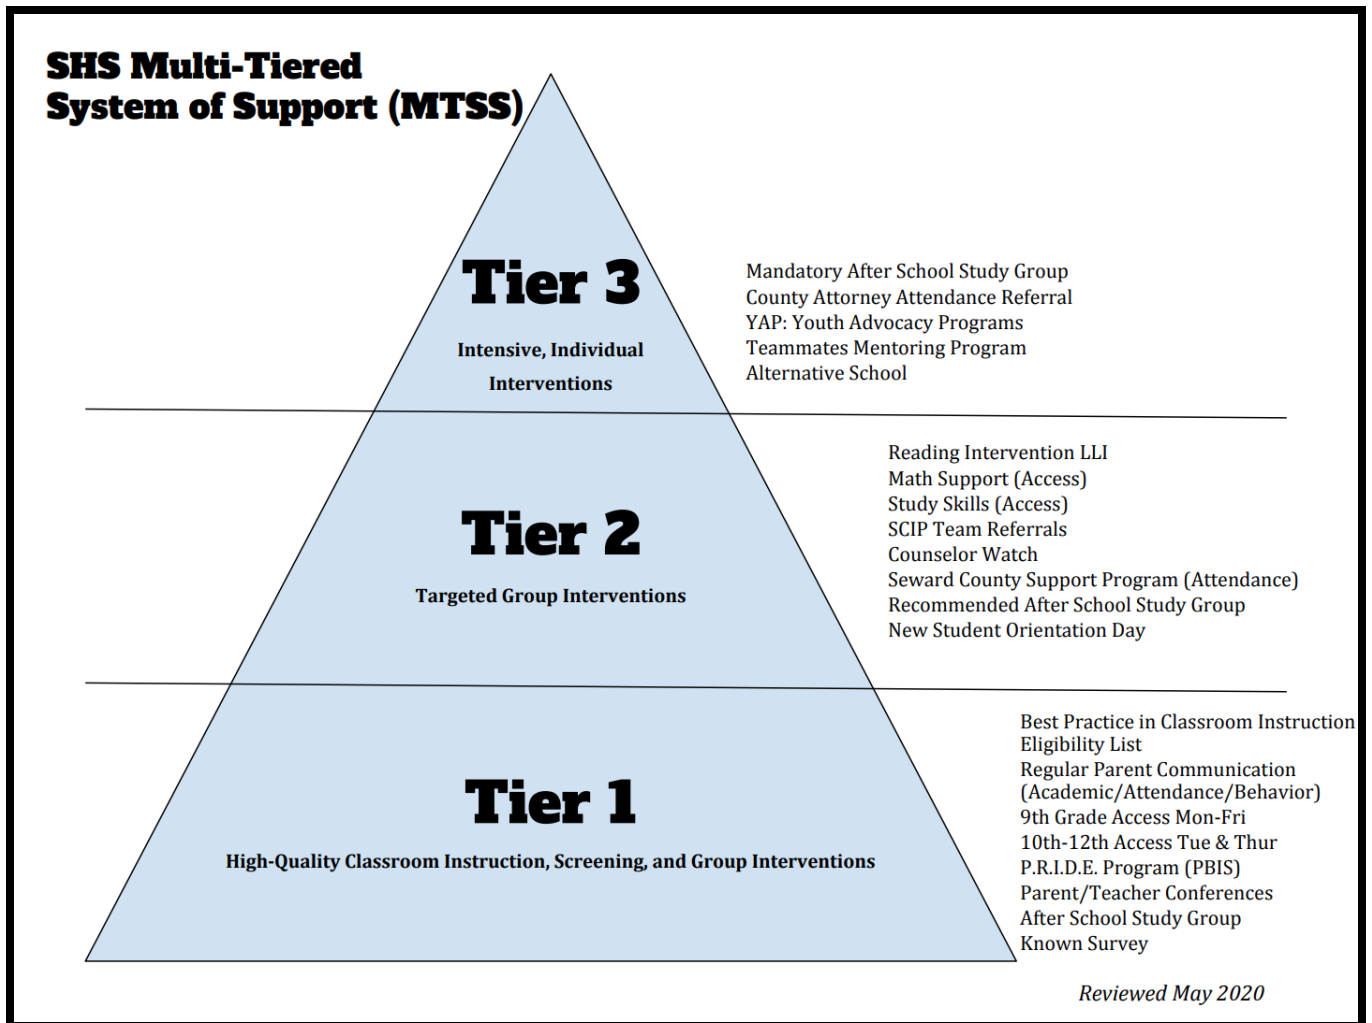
SHS Multi-Tiered System of Support (MTSS)

Tier 3

Intensive, Individual Interventions

Mandatory After School Study Group
County Attorney Attendance Referral
YAP: Youth Advocacy Programs
Teammates Mentoring Program
Alternative School

Tier 2

Targeted Group Interventions

Reading Intervention LLI
Math Support (Access)
Study Skills (Access)
SCIP Team Referrals
Counselor Watch
Seward County Support Program (Attendance)
Recommended After School Study Group
New Student Orientation Day

Tier 1

High-Quality Classroom Instruction, Screening, and Group Interventions

Best Practice in Classroom Instruction
Eligibility List
Regular Parent Communication (Academic/Attendance/Behavior)
9th Grade Access Mon-Fri
10th-12th Access Tue & Thur
P.R.I.D.E. Program (PBIS)
Parent/Teacher Conferences
After School Study Group
Known Survey

Reviewed May 2020